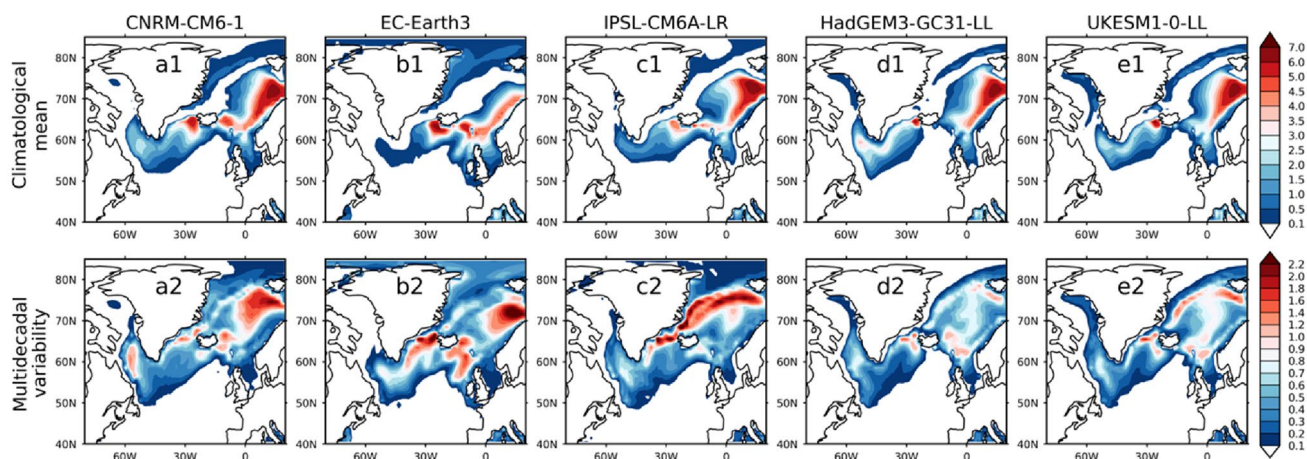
CNRM-CM6-1

EC-Earth3

IPSL-CM6A-LR

HadGEM3-GC31-LL

UKESM1-0-LL

Climatological mean

a1

b1

c1

d1

e1

80N
70N
60N
50N
40N

60W 30W 0

7.0
6.0
5.0
4.5
4.0
3.5
3.0
2.5
2.0
1.5
1.0
0.5
0.1

Multidecadal variability

a2

b2

c2

d2

e2

80N
70N
60N
50N
40N

60W 30W 0

2.2
2.0
1.8
1.6
1.4
1.2
1.0
0.9
0.8
0.7
0.6
0.5
0.4
0.3
0.2
0.1